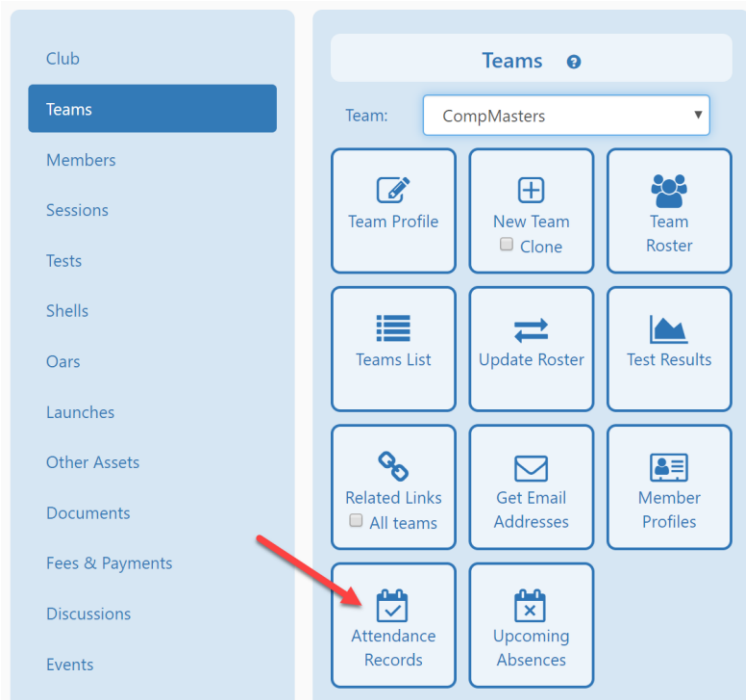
Club
Teams
Members
Sessions
Tests
Shells
Oars
Launches
Other Assets
Documents
Fees & Payments
Discussions
Events

Teams

Team: CompMasters

Team Profile
New Team
Clone
Team Roster
Teams List
Update Roster
Test Results
Related Links
All teams
Get Email Addresses
Member Profiles
Attendance Records
Upcoming Absences